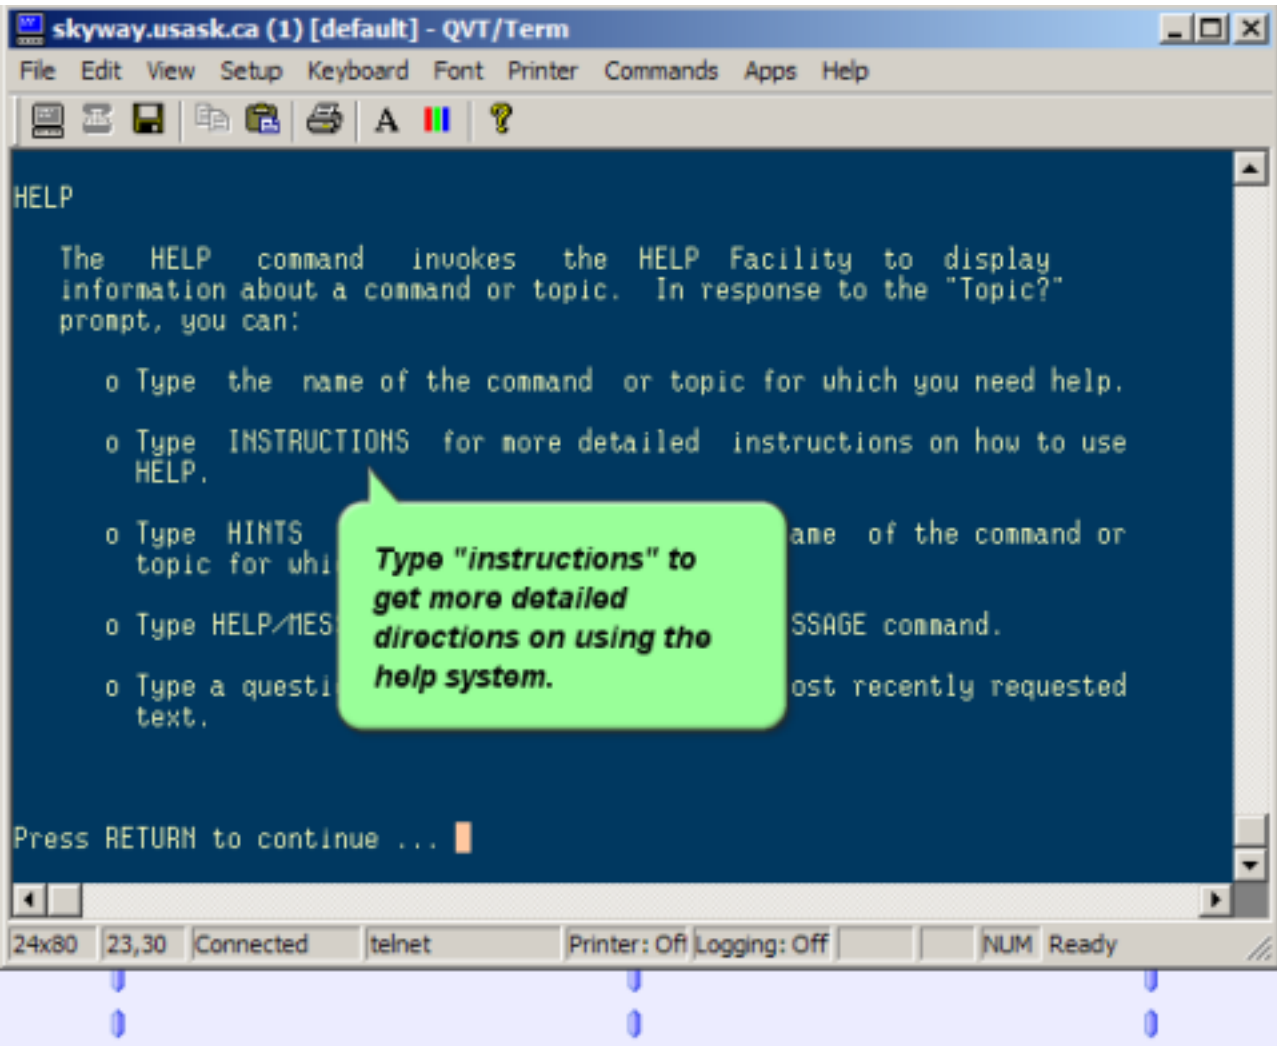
skyway.usask.ca (1) [default] - QVT/Term

File Edit View Setup Keyboard Font Printer Commands Apps Help

A

HELP

The HELP command invokes the HELP Facility to display information about a command or topic. In response to the "Topic?" prompt, you can:

o Type the name of the command or topic for which you need help.

o Type INSTRUCTIONS for more detailed instructions on how to use HELP.

o Type HINTS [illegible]ame of the command or topic for whi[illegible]

o Type HELP/MES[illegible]SSAGE command.

o Type a questi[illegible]ost recently requested text.

Type "instructions" to get more detailed directions on using the help system.

Press RETURN to continue ...

24x80 | 23,30 | Connected | telnet | Printer: Off | Logging: Off | NUM | Ready